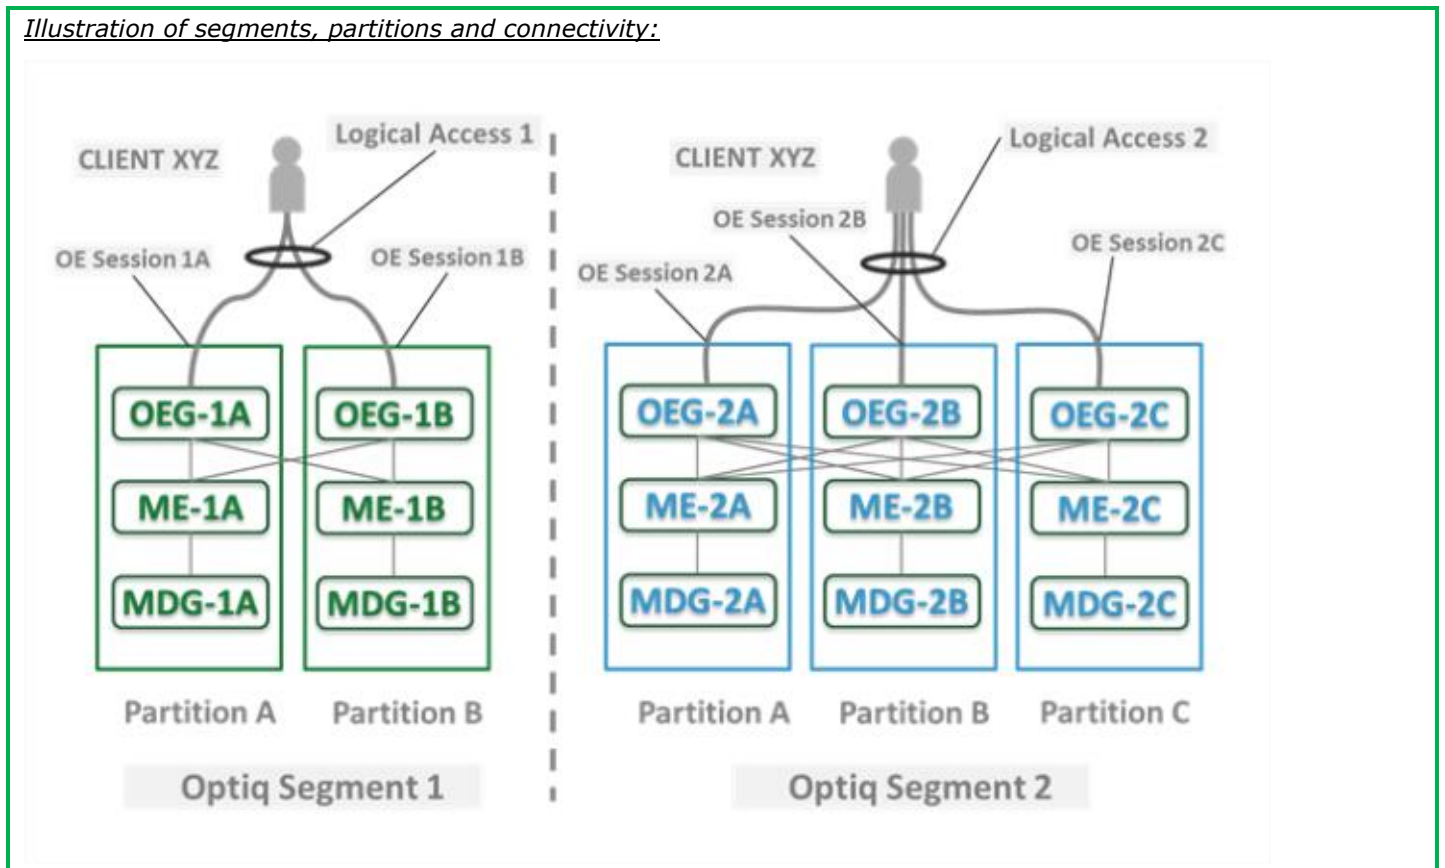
Illustration of segments, partitions and connectivity:

CLIENT XYZ

Logical Access 1

OE Session 1A

OE Session 1B

OEG-1A

OEG-1B

ME-1A

ME-1B

MDG-1A

MDG-1B

Partition A

Partition B

Optiq Segment 1

CLIENT XYZ

Logical Access 2

OE Session 2B

OE Session 2C

OE Session 2A

OEG-2A

OEG-2B

OEG-2C

ME-2A

ME-2B

ME-2C

MDG-2A

MDG-2B

MDG-2C

Partition A

Partition B

Partition C

Optiq Segment 2